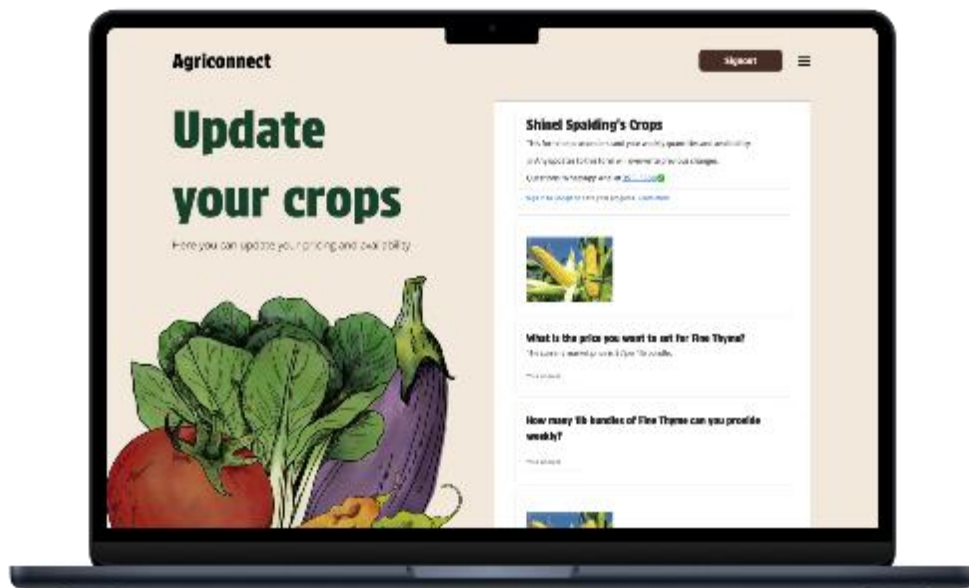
Agriconnect

Signout

Update your crops

Here you can update your pricing and availability

Shinel Spalding's Crops

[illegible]

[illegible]

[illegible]

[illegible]

What is the price you want to set for Fine Thyme?

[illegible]

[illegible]

How many 1lb bundles of Fine Thyme can you provide weekly?

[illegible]